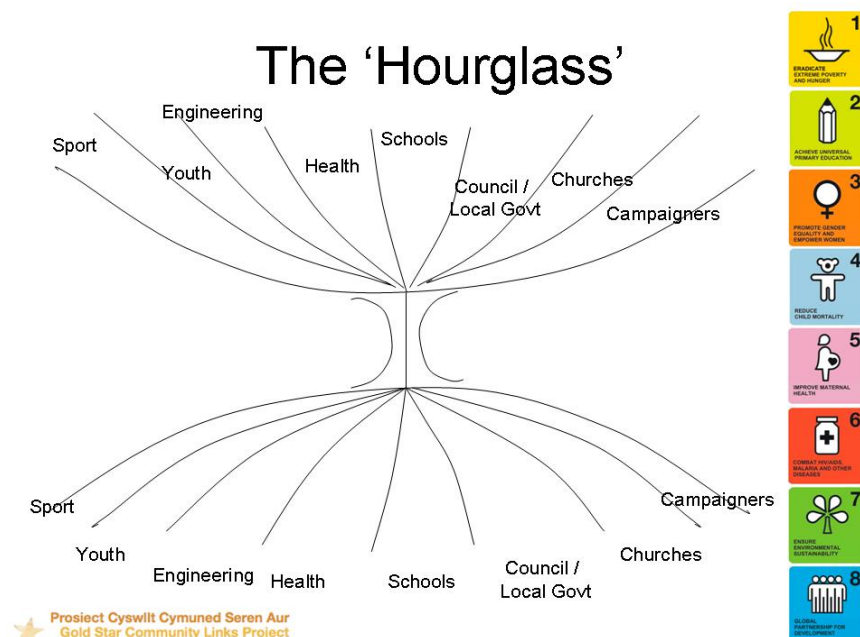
The 'Hourglass'

Engineering
Sport
Youth
Health
Schools
Council / Local Govt
Churches
Campaigners

Sport
Youth
Engineering
Health
Schools
Council / Local Govt
Churches
Campaigners

Prosiect Cyswllt Cymuned Seren Aur
Gold Star Community Links Project

1 ERADICATE EXTREME POVERTY AND HUNGER
2 ACHIEVE UNIVERSAL PRIMARY EDUCATION
3 PROMOTE GENDER EQUALITY AND EMPOWER WOMEN
4 REDUCE CHILD MORTALITY
5 IMPROVE MATERNAL HEALTH
6 COMBAT HIV/AIDS, MALARIA AND OTHER DISEASES
7 ENSURE ENVIRONMENTAL SUSTAINABILITY
8 GLOBAL PARTNERSHIP FOR DEVELOPMENT